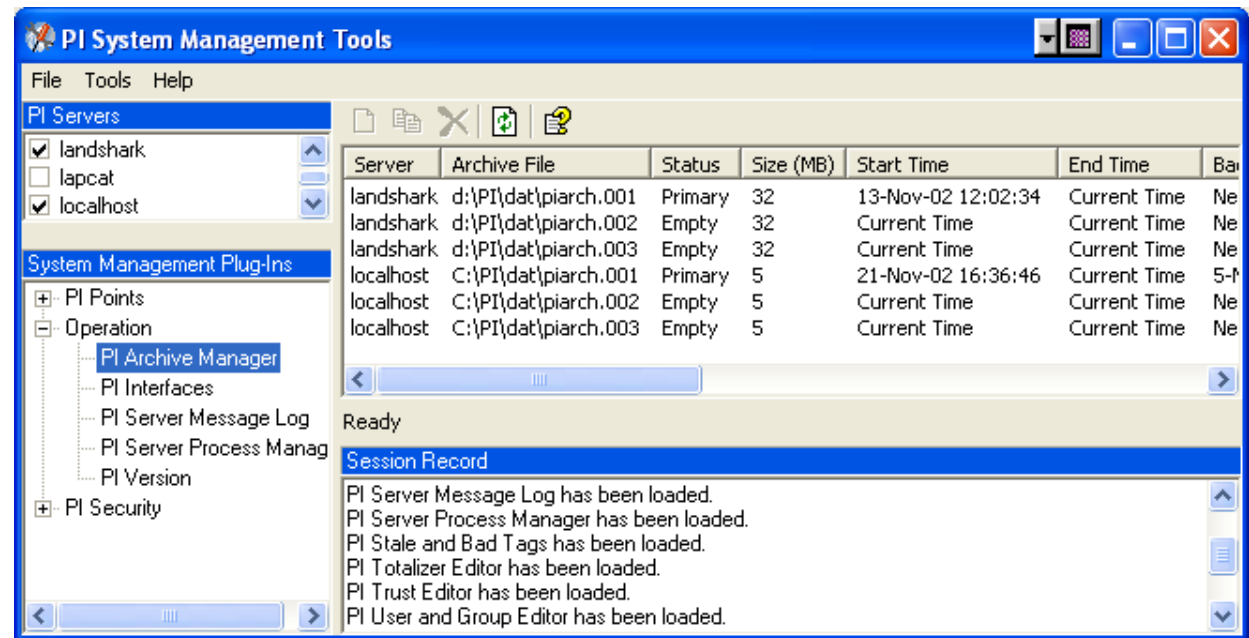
PI System Management Tools

File Tools Help

PI Servers

landshark
lapcat
localhost

System Management Plug-Ins

PI Points
Operation
PI Archive Manager
PI Interfaces
PI Server Message Log
PI Server Process Manag
PI Version
PI Security

| Server | Archive File | Status | Size (MB) | Start Time | End Time | Ba |
|---|---|---|---|---|---|---|
| landshark | d:\PI\dat\piarch.001 | Primary | 32 | 13-Nov-02 12:02:34 | Current Time | Ne |
| landshark | d:\PI\dat\piarch.002 | Empty | 32 | Current Time | Current Time | Ne |
| landshark | d:\PI\dat\piarch.003 | Empty | 32 | Current Time | Current Time | Ne |
| localhost | C:\PI\dat\piarch.001 | Primary | 5 | 21-Nov-02 16:36:46 | Current Time | 5-N |
| localhost | C:\PI\dat\piarch.002 | Empty | 5 | Current Time | Current Time | Ne |
| localhost | C:\PI\dat\piarch.003 | Empty | 5 | Current Time | Current Time | Ne |

Ready

Session Record

PI Server Message Log has been loaded.
PI Server Process Manager has been loaded.
PI Stale and Bad Tags has been loaded.
PI Totalizer Editor has been loaded.
PI Trust Editor has been loaded.
PI User and Group Editor has been loaded.